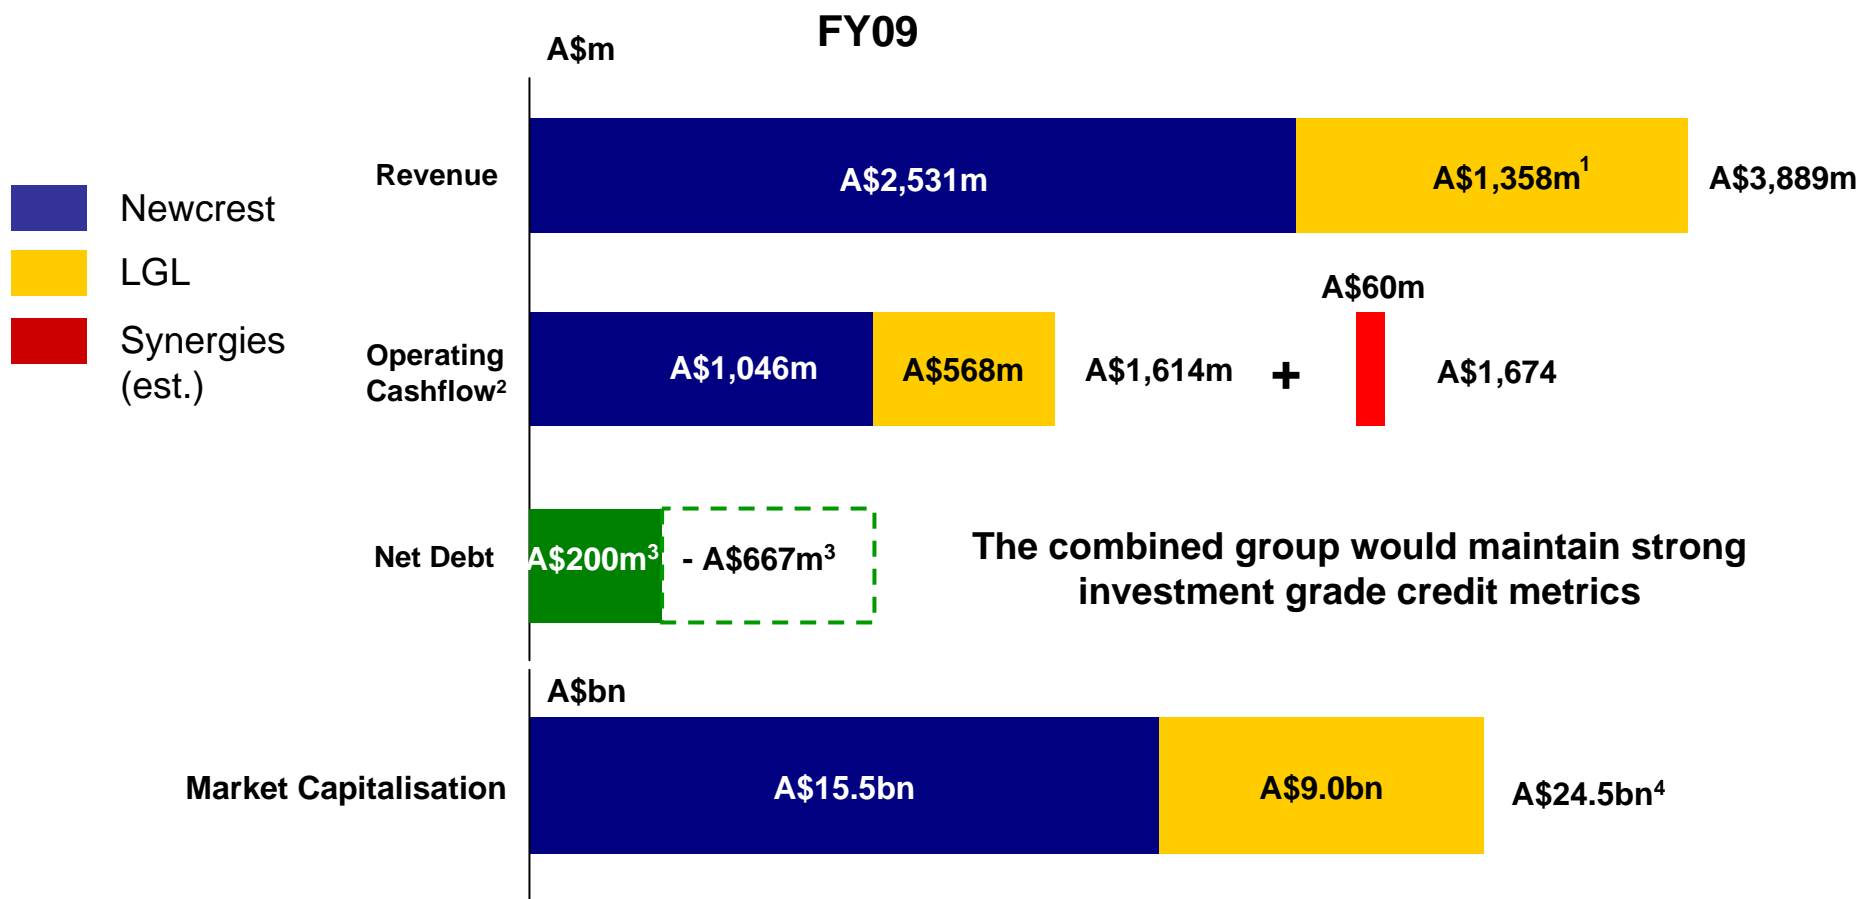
FY09

A$m

Newcrest
LGL
Synergies (est.)

Revenue A$2,531m A$1,358m$^1$ A$3,889m

A$60m

Operating Cashflow$^2$ A$1,046m A$568m A$1,614m + A$1,674

Net Debt A$200m$^3$ - A$667m$^3$

The combined group would maintain strong investment grade credit metrics

A$bn

Market Capitalisation A$15.5bn A$9.0bn A$24.5bn$^4$